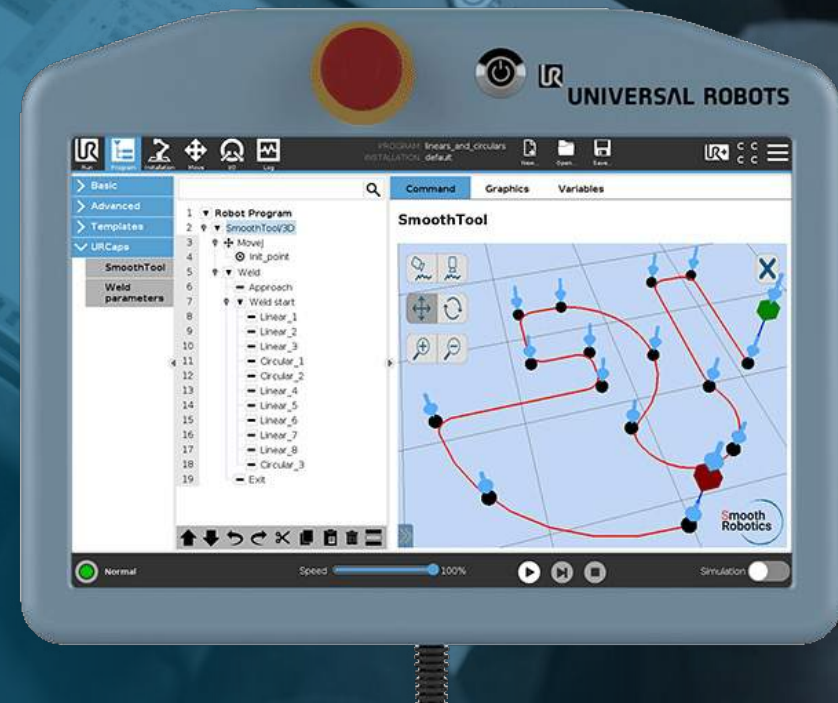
UNIVERSAL ROBOTS

Run Program Installation Move I/O Log

PROGRAM linears_and_circulars
INSTALLATION default

New... Open... Save...

Basic
Advanced
Templates
URCaps
SmoothTool
Weld parameters

1 Robot Program
2 SmoothTool3D
3 MoveJ
4 Init_point
5 Weld
6 Approach
7 Weld start
8 Linear_1
9 Linear_2
10 Linear_3
11 Circular_1
12 Circular_2
13 Linear_4
14 Linear_5
15 Linear_6
16 Linear_7
17 Linear_8
18 Circular_3
19 Exit

Command Graphics Variables

SmoothTool

Smooth Robotics

Normal

Speed 100%

Simulation